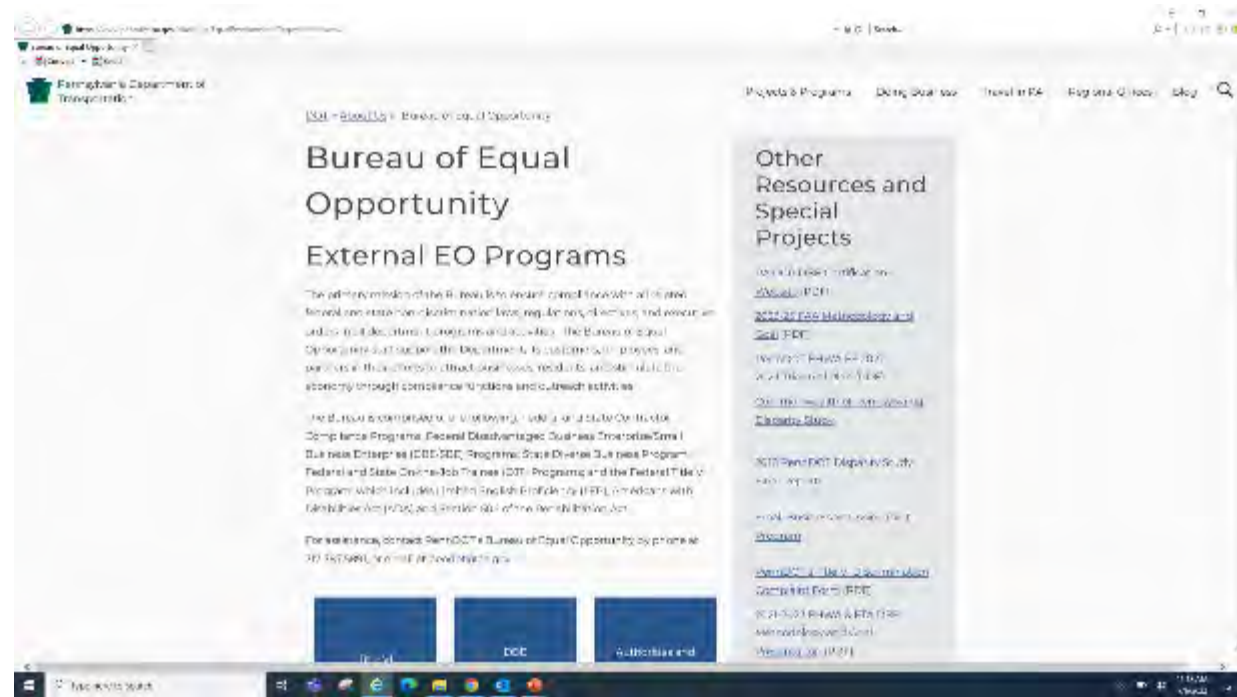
Pennsylvania Department of Transportation

Projects & Programs   Doing Business   Travel in PA   Regional Offices   Blog

PDOT > About Us > Bureau of Equal Opportunity

Bureau of Equal Opportunity

External EO Programs

The primary mission of the Bureau is to ensure compliance with all related federal and state non-discrimination laws, regulations, directives, and executive orders that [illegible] programs and activities. The Bureau of Equal Opportunity also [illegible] the Department's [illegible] customers, employees, and partners in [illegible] through compliance functions and outreach activities.

The Bureau is comprised of the following: Federal and State Contract Compliance Programs, Federal Disadvantaged Business Enterprise/Small Business Enterprise (DBE/SBE) Programs, State Diverse Business Program, Federal and State On-the-Job Trainee (OJT) Programs and the Federal Title VI Program which includes Limited English Proficiency (LEP), Americans with Disabilities Act (ADA), and Section 504 of the Rehabilitation Act.

For assistance, contact PennDOT's Bureau of Equal Opportunity by phone at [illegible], or email at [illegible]

Other Resources and Special Projects

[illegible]

2022-25 FFY Methodology and Goal (PDF)

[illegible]

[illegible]

2018 PennDOT Disparity Study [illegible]

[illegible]

PennDOT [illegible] Submission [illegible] (PDF)

2021-2023 FHWA & FTA DBE Methodology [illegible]

DBE   Authorities and

Type here to search